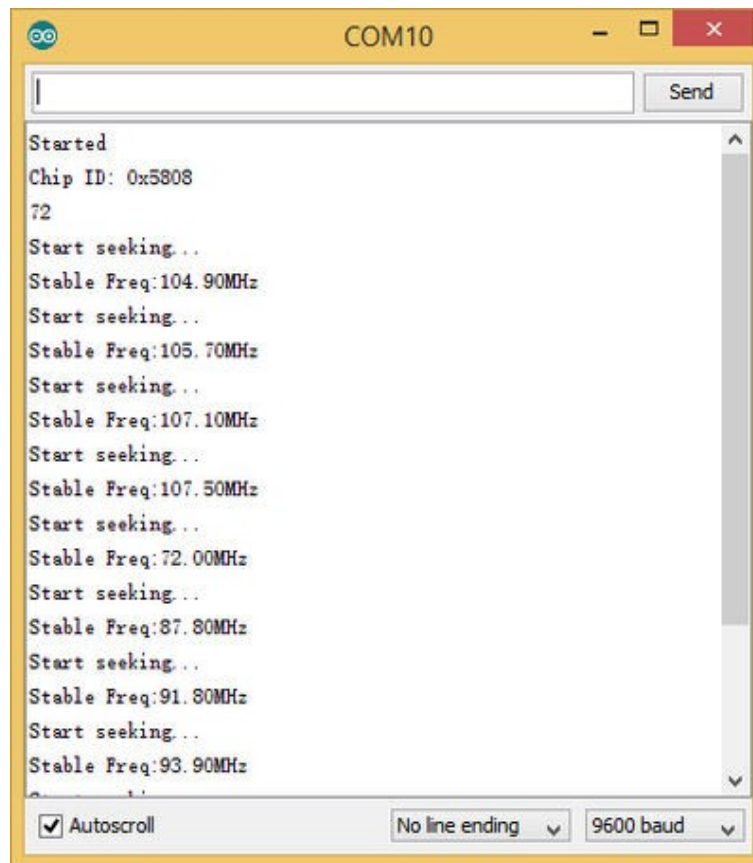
COM10

Send

Started
Chip ID: 0x5808
72
Start seeking...
Stable Freq:104.90MHz
Start seeking...
Stable Freq:105.70MHz
Start seeking...
Stable Freq:107.10MHz
Start seeking...
Stable Freq:107.50MHz
Start seeking...
Stable Freq:72.00MHz
Start seeking...
Stable Freq:87.80MHz
Start seeking...
Stable Freq:91.80MHz
Start seeking...
Stable Freq:93.90MHz
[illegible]

Autoscroll
No line ending
9600 baud